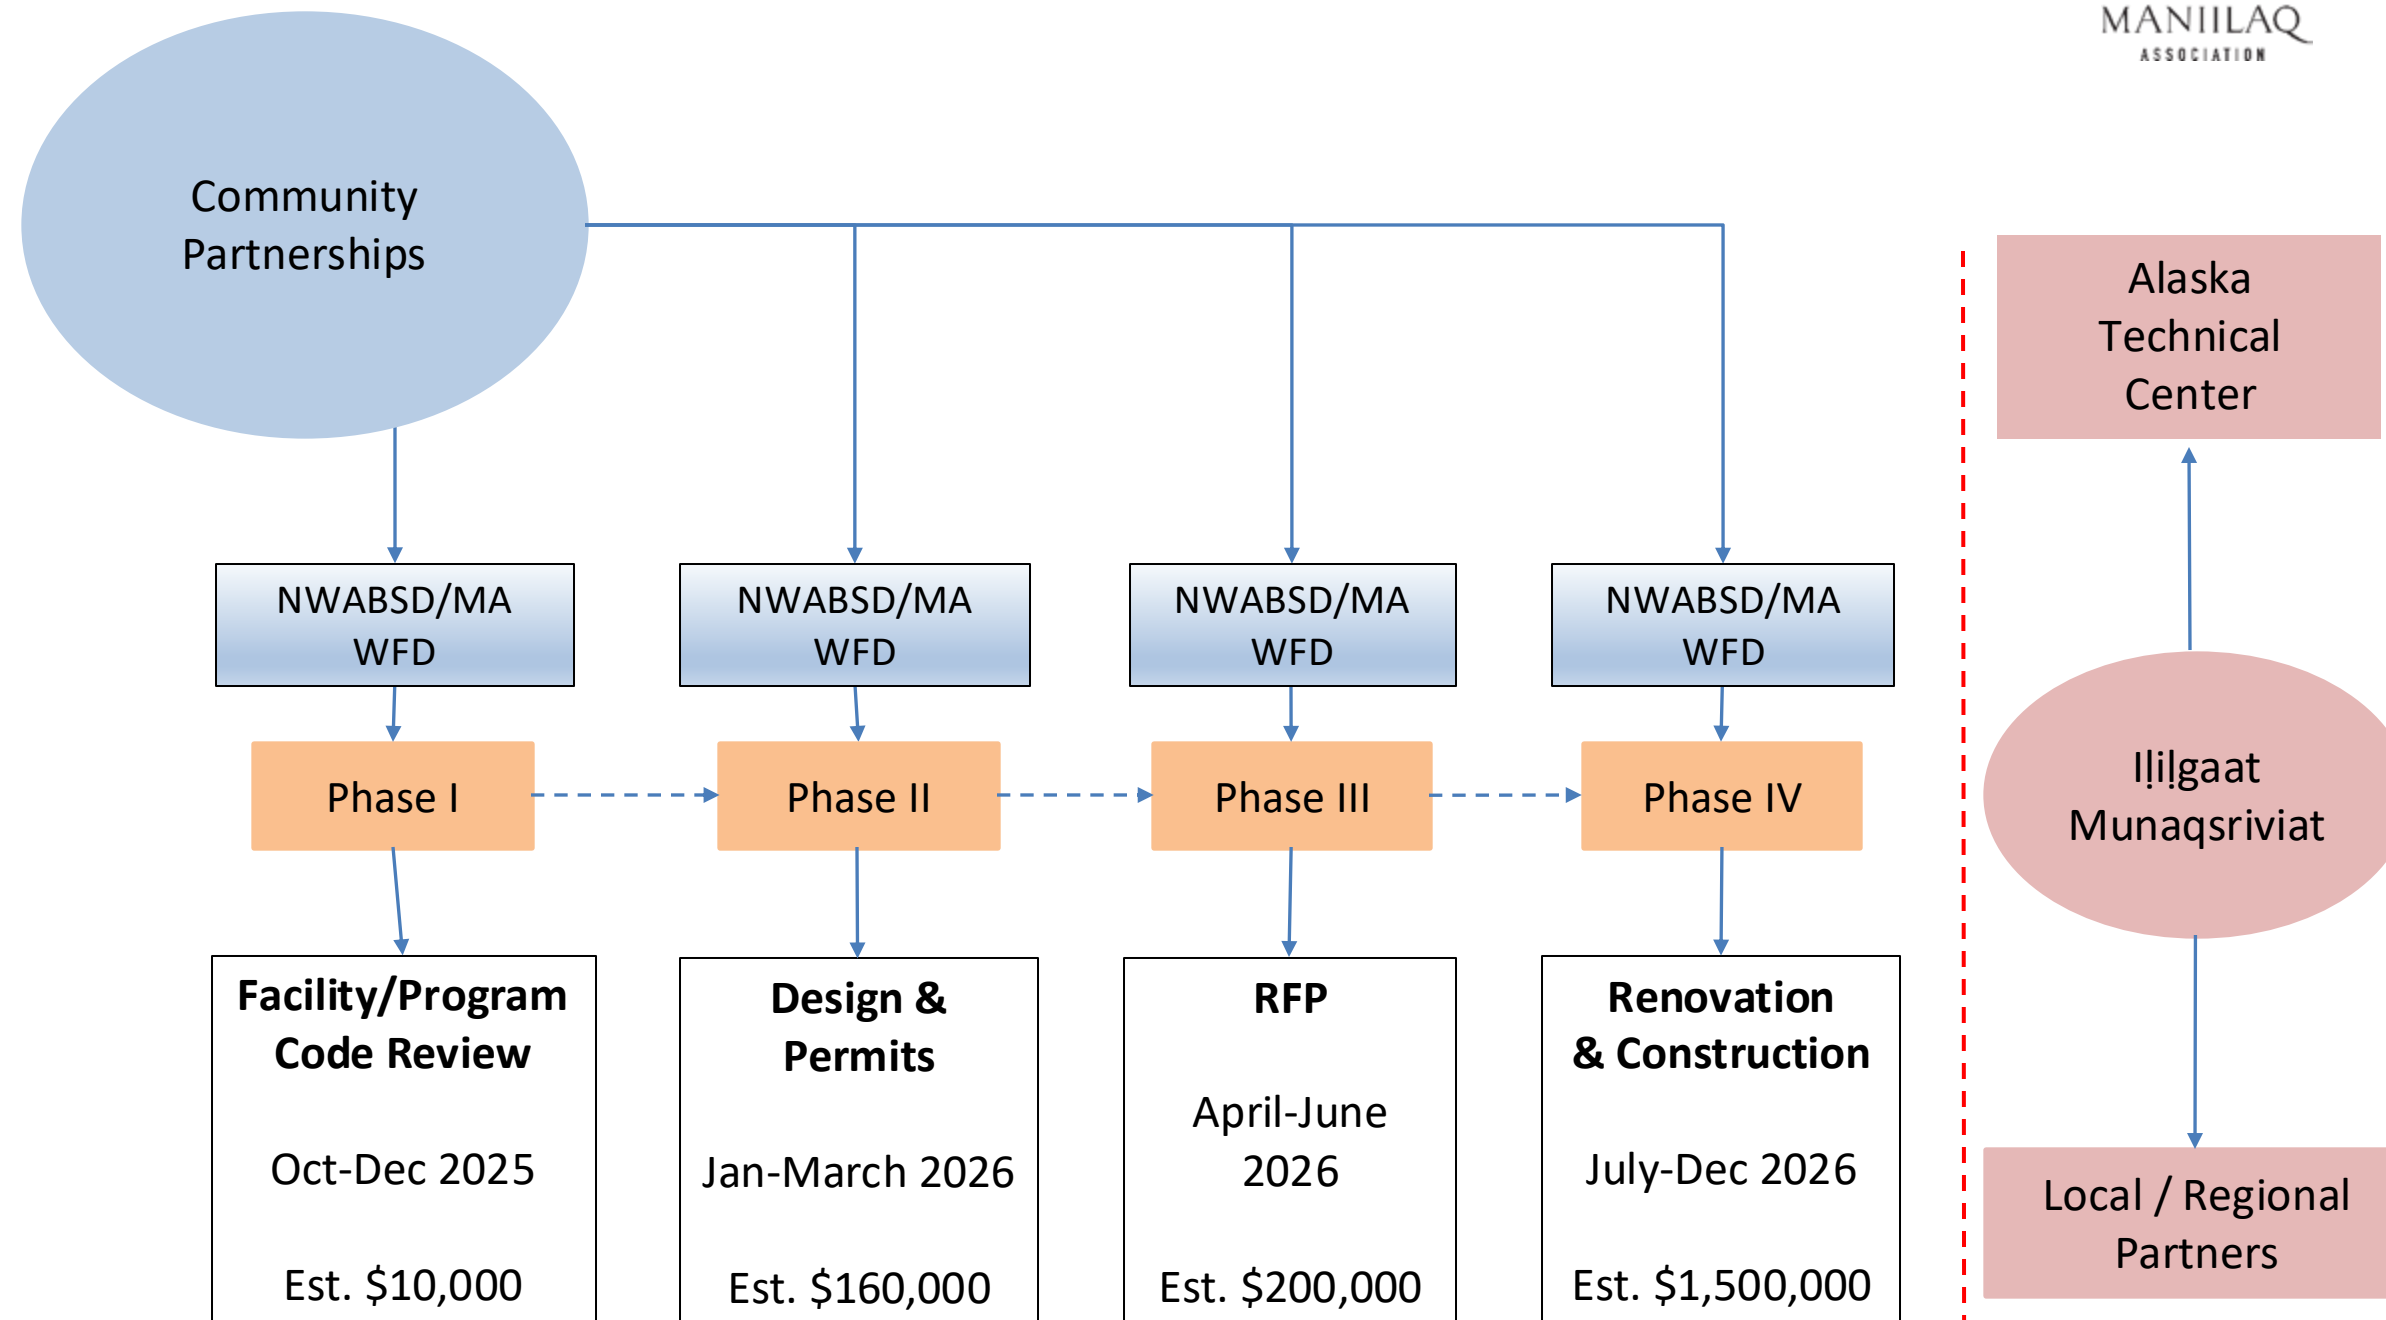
MANIILAQ
ASSOCIATION

Community Partnerships

NWABSD/MA WFD

NWABSD/MA WFD

NWABSD/MA WFD

NWABSD/MA WFD

Phase I

Phase II

Phase III

Phase IV

**Facility/Program Code Review**

Oct-Dec 2025

Est. $10,000

**Design & Permits**

Jan-March 2026

Est. $160,000

**RFP**

April-June 2026

Est. $200,000

**Renovation & Construction**

July-Dec 2026

Est. $1,500,000

Alaska Technical Center

Iḷiḷgaat Munaqsriviat

Local / Regional Partners